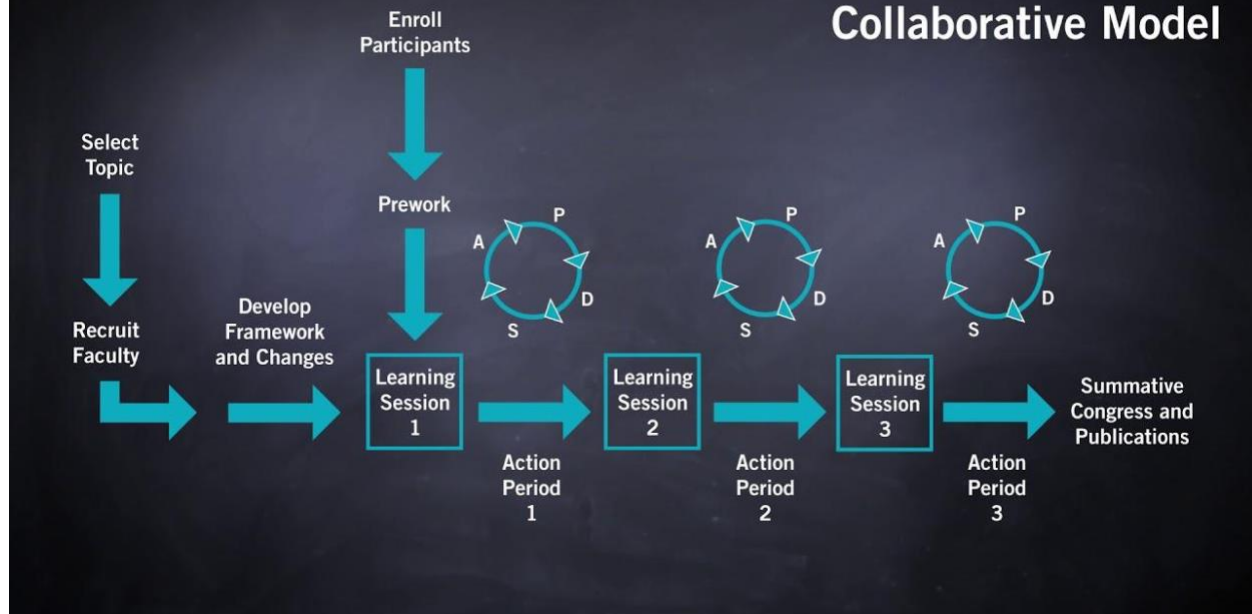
Collaborative Model

Enroll Participants

Select Topic

Prework

Recruit Faculty

Develop Framework and Changes

A P D S

A P D S

A P D S

Learning Session 1

Learning Session 2

Learning Session 3

Summative Congress and Publications

Action Period 1

Action Period 2

Action Period 3